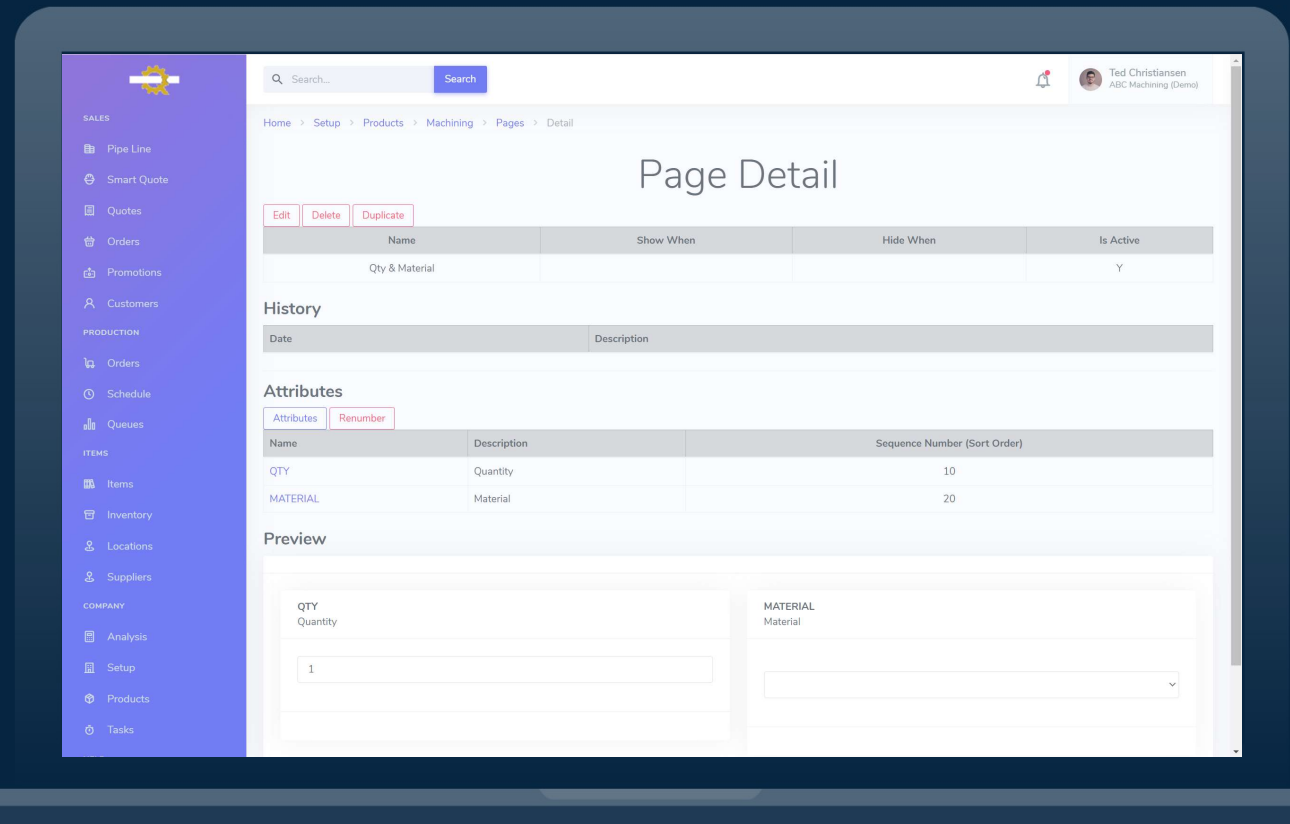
SALES
Pipe Line
Smart Quote
Quotes
Orders
Promotions
Customers
PRODUCTION
Orders
Schedule
Queues
ITEMS
Items
Inventory
Locations
Suppliers
COMPANY
Analysis
Setup
Products
Tasks

Search...
Search

Ted Christiansen
ABC Machining (Demo)

Home > Setup > Products > Machining > Pages > Detail

Page Detail

Edit Delete Duplicate

| Name | Show When | Hide When | Is Active |
|---|---|---|---|
| Qty & Material | | | Y |

History

| Date | Description |
|---|---|

Attributes

Attributes Renumber

| Name | Description | Sequence Number (Sort Order) |
|---|---|---|
| QTY | Quantity | 10 |
| MATERIAL | Material | 20 |

Preview

QTY
Quantity

1

MATERIAL
Material